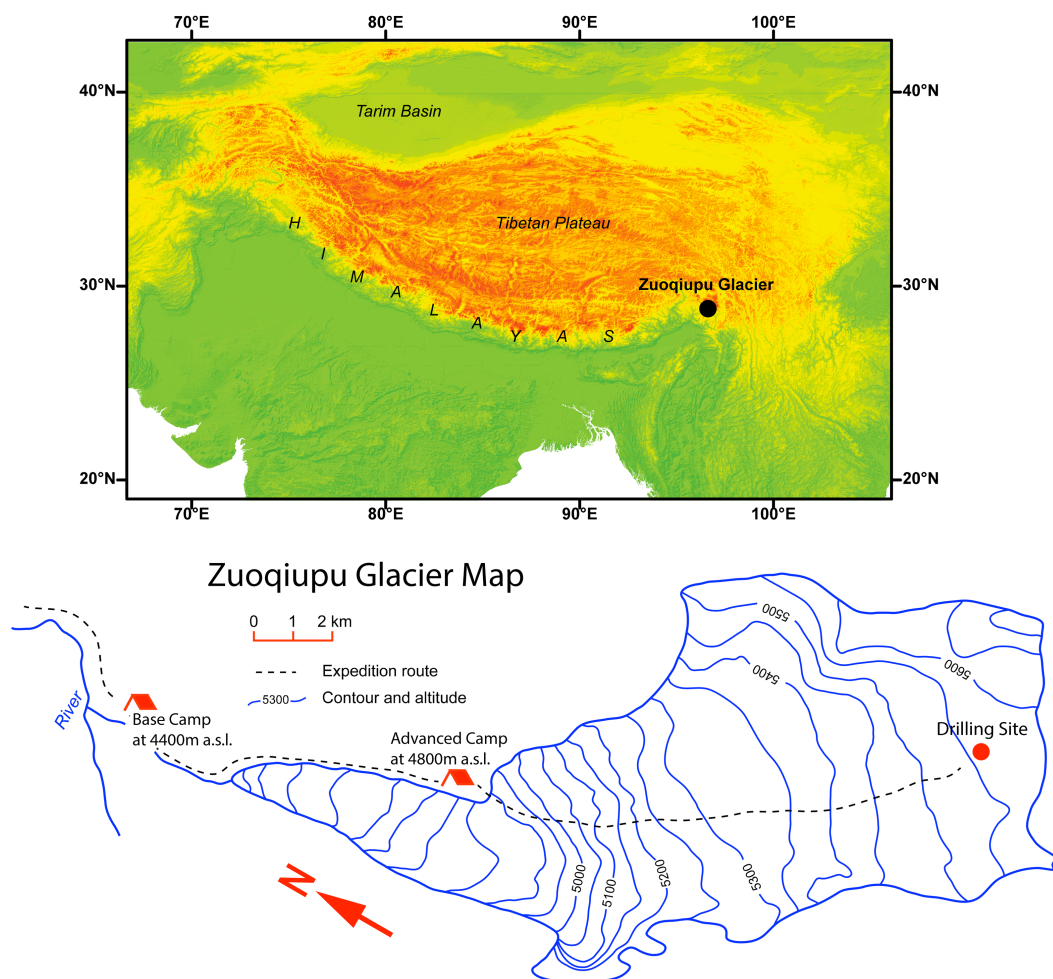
70°E 80°E 90°E 100°E

40°N 40°N

Tarim Basin

Tibetan Plateau

H I M A L A Y A S

30°N 30°N

Zuoqiupu Glacier

20°N 20°N

70°E 80°E 90°E 100°E

Zuoqiupu Glacier Map

0 1 2 km

Expedition route

5300 Contour and altitude

River

Base Camp at 4400m a.s.l.

Advanced Camp at 4800m a.s.l.

Drilling Site

5500

5400

5600

5000

5100

5200

5300

N